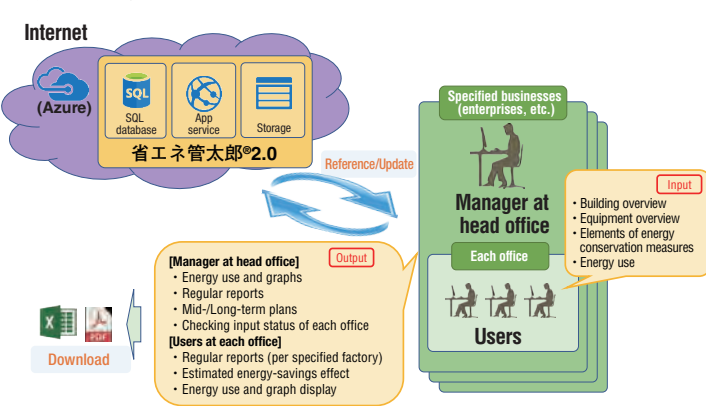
Internet

(Azure)

SQL database

App service

Storage

省エネ管太郎®2.0

Reference/Update

Specified businesses (enterprises, etc.)

Manager at head office

Input

・Building overview
・Equipment overview
・Elements of energy conservation measures
・Energy use

Each office

Users

Output

[Manager at head office]
・Energy use and graphs
・Regular reports
・Mid-/Long-term plans
・Checking input status of each office
[Users at each office]
・Regular reports (per specified factory)
・Estimated energy-savings effect
・Energy use and graph display

PDF

Download